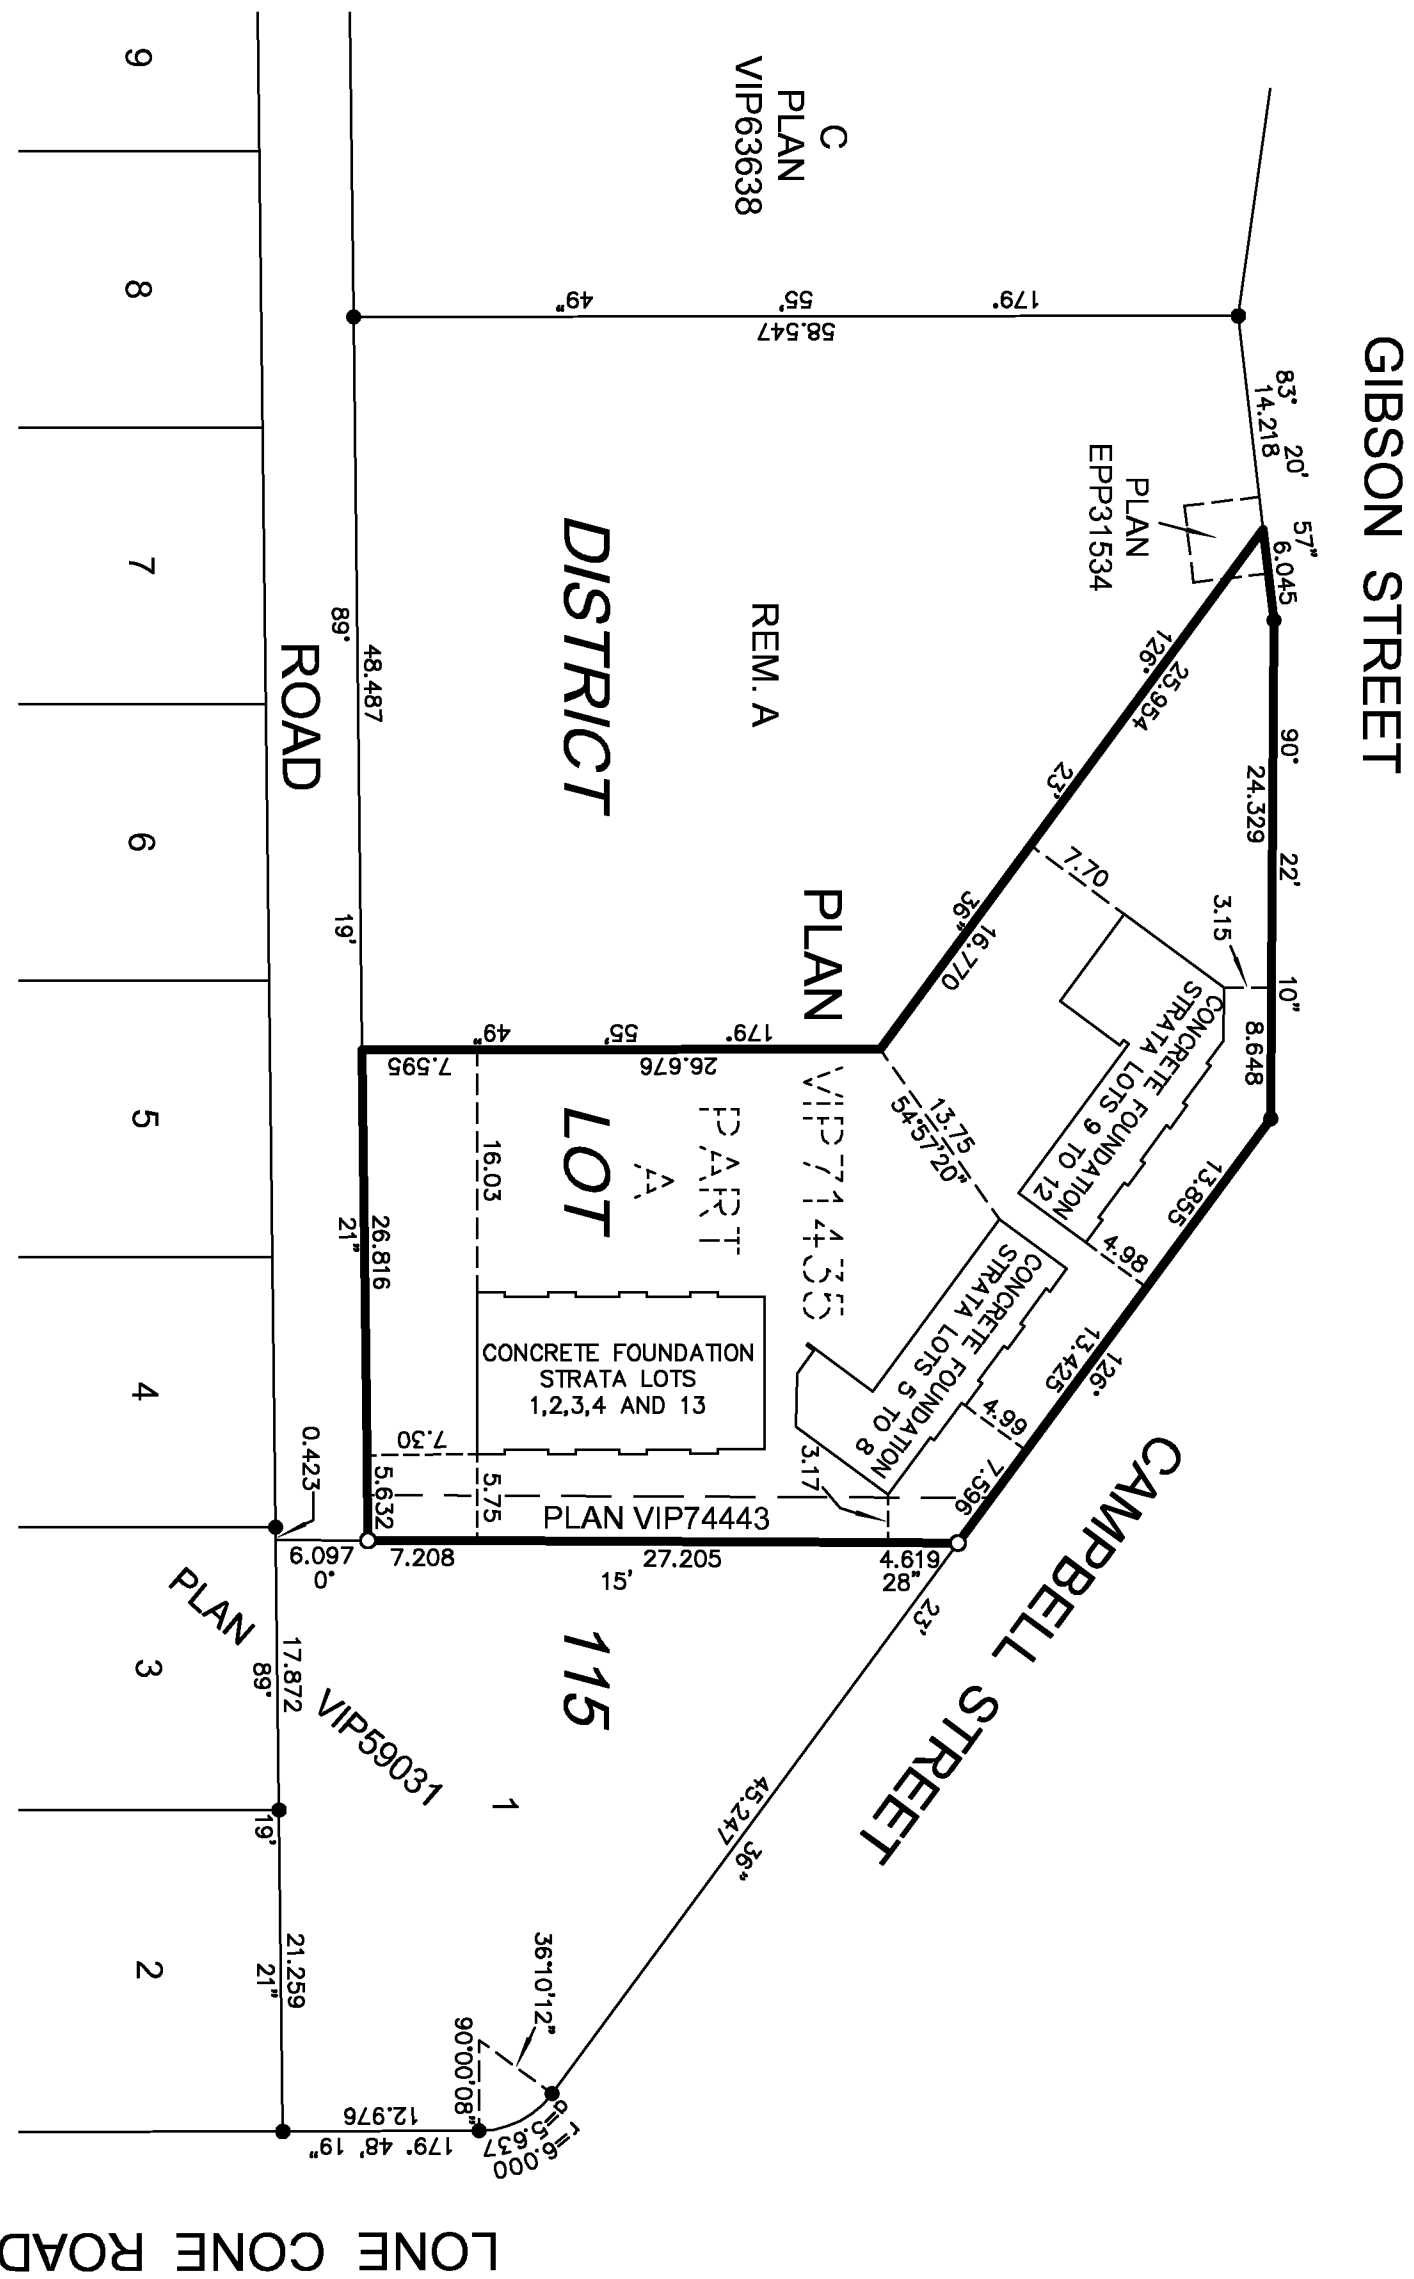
GIBSON STREET

C
PLAN
VIP63638

9
8
7
6
5
4
3
2

179° 55' 49"
58.547

83° 20' 57"
14.218
6.045

PLAN
EPP31534

REM. A

DISTRICT

ROAD

89° 19'
48.487

126° 23' 36"
25.954
16.770

90° 22' 10"
24.329
8.648

7.70
3.15

CONCRETE FOUNDATION
STRATA LOTS 9 TO 12

PLAN
VIP74435

PART
A

LOT

179° 55' 49"
26.676
7.595

13.75
54°57'20"

13.855
4.98

126°
13.425
4.99
7.596

CONCRETE FOUNDATION
STRATA LOTS 5 TO 8

21"
26.816

16.03

CONCRETE FOUNDATION
STRATA LOTS
1,2,3,4 AND 13

7.30
3.17

0.423
5.632
5.75

PLAN VIP74443

6.097
0°
7.208
27.205
15'
4.619
28"

115

CAMPBELL STREET

PLAN
VIP59031

1

89° 17.872
19'
21.259
21"

23'
45.247
36"

36°10'12"
90°00'08"

12.976
179° 48' 19"
a=5.637
r=6.000

LONE CONE ROAD